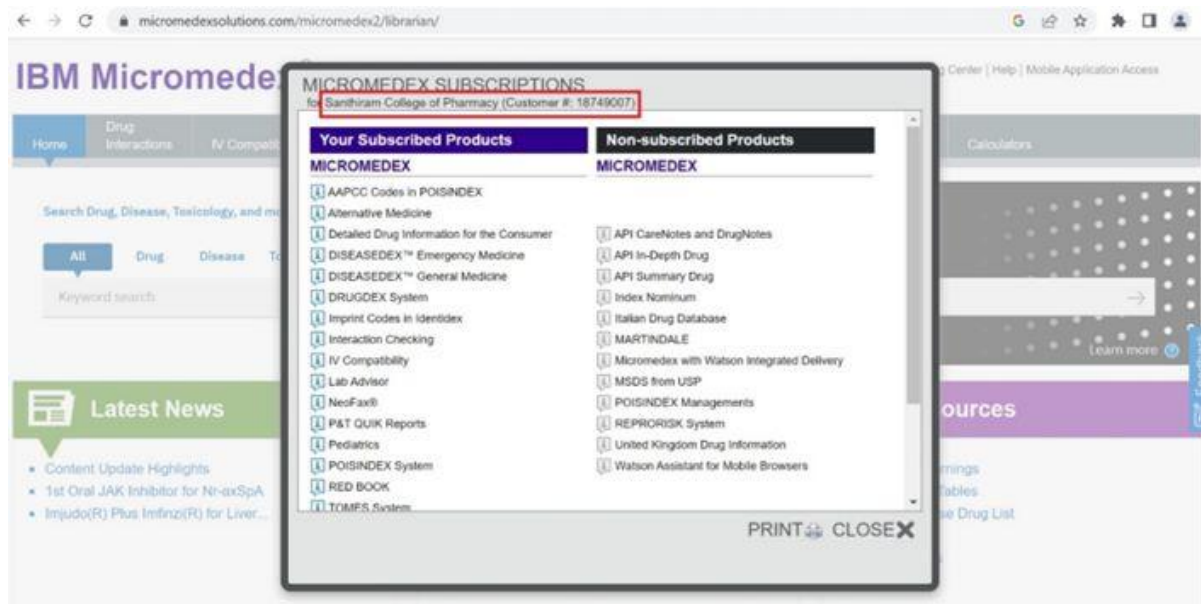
micromedexsolutions.com/micromedex2/librarian/

IBM Micromede

g Center | Help | Mobile Application Access

Home | Drug Interactions | IV Compati | Calculators

Search Drug, Disease, Toxicology, and m

All | Drug | Disease | T

Keyword search

Learn more

Latest News

- Content Update Highlights
- 1st Oral JAK Inhibitor for Nr-axSpA
- Imjudo(R) Plus Imfinzi(R) for Liver...

ources

rnings
Tables
se Drug List

MICROMEDEX SUBSCRIPTIONS
for Santhiram College of Pharmacy (Customer #: 18749007)

| Your Subscribed Products | Non-subscribed Products |
|---|---|
| MICROMEDEX | MICROMEDEX |
| AAPCC Codes in POISINDEX | |
| Alternative Medicine | |
| Detailed Drug Information for the Consumer | API CareNotes and DrugNotes |
| DISEASEDEX™ Emergency Medicine | API In-Depth Drug |
| DISEASEDEX™ General Medicine | API Summary Drug |
| DRUGDEX System | Index Nominum |
| Imprint Codes in Identidex | Italian Drug Database |
| Interaction Checking | MARTINDALE |
| IV Compatibility | Micromedex with Watson Integrated Delivery |
| Lab Advisor | MSDS from USP |
| NeoFax® | POISINDEX Managements |
| P&T QUIK Reports | REPRORISK System |
| Pediatrics | United Kingdom Drug Information |
| POISINDEX System | Watson Assistant for Mobile Browsers |
| RED BOOK | |
| TOMES System | |

PRINT CLOSE